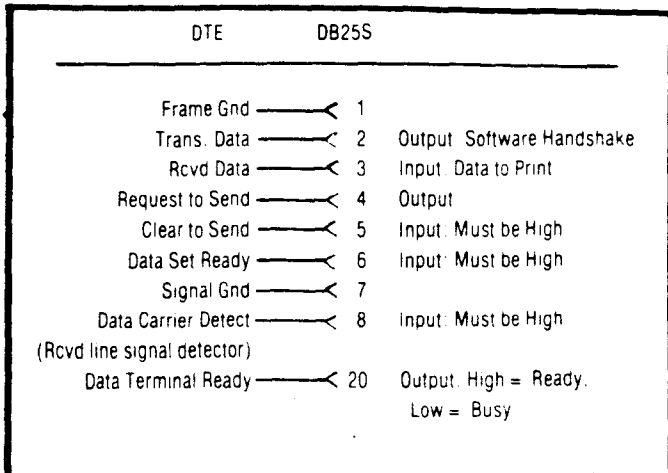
DTE DB25S

Frame Gnd 1
Trans. Data 2 Output Software Handshake
Rcvd Data 3 Input Data to Print
Request to Send 4 Output
Clear to Send 5 Input Must be High
Data Set Ready 6 Input Must be High
Signal Gnd 7
Data Carrier Detect 8 Input Must be High
(Rcvd line signal detector)
Data Terminal Ready 20 Output High = Ready, Low = Busy